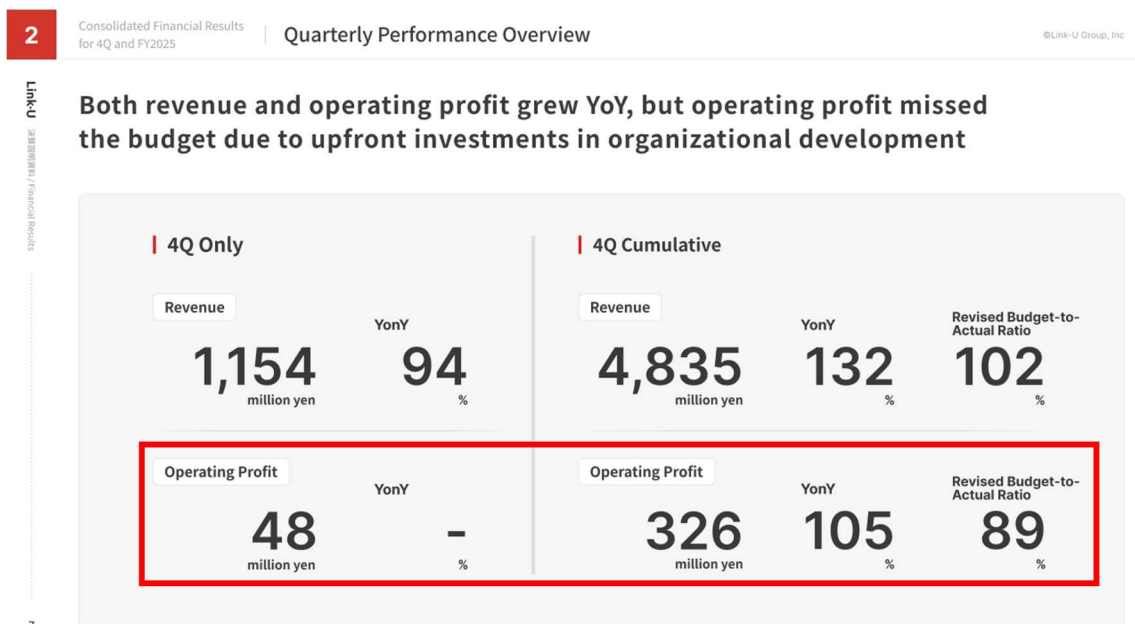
2

Consolidated Financial Results for 4Q and FY2025

Quarterly Performance Overview

©Link-U Group, Inc

Link-U

決算説明資料 / Financial Results

Both revenue and operating profit grew YoY, but operating profit missed the budget due to upfront investments in organizational development

4Q Only

Revenue

1,154 million yen

YonY

94 %

Operating Profit

48 million yen

YonY

- %

4Q Cumulative

Revenue

4,835 million yen

YonY

132 %

Revised Budget-to-Actual Ratio

102 %

Operating Profit

326 million yen

YonY

105 %

Revised Budget-to-Actual Ratio

89 %